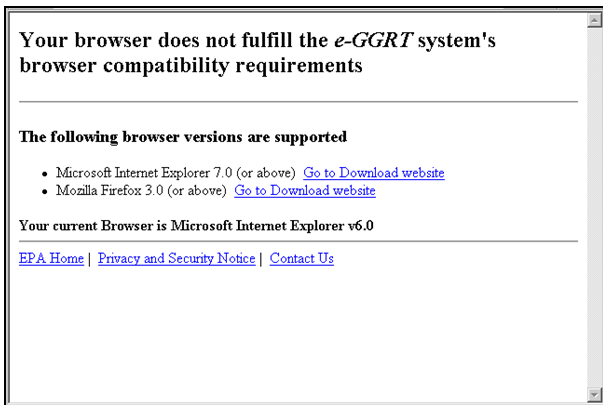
Your browser does not fulfill the *e-GGRT* system's browser compatibility requirements

The following browser versions are supported

- Microsoft Internet Explorer 7.0 (or above) Go to Download website
- Mozilla Firefox 3.0 (or above) Go to Download website

Your current Browser is Microsoft Internet Explorer v6.0

EPA Home | Privacy and Security Notice | Contact Us